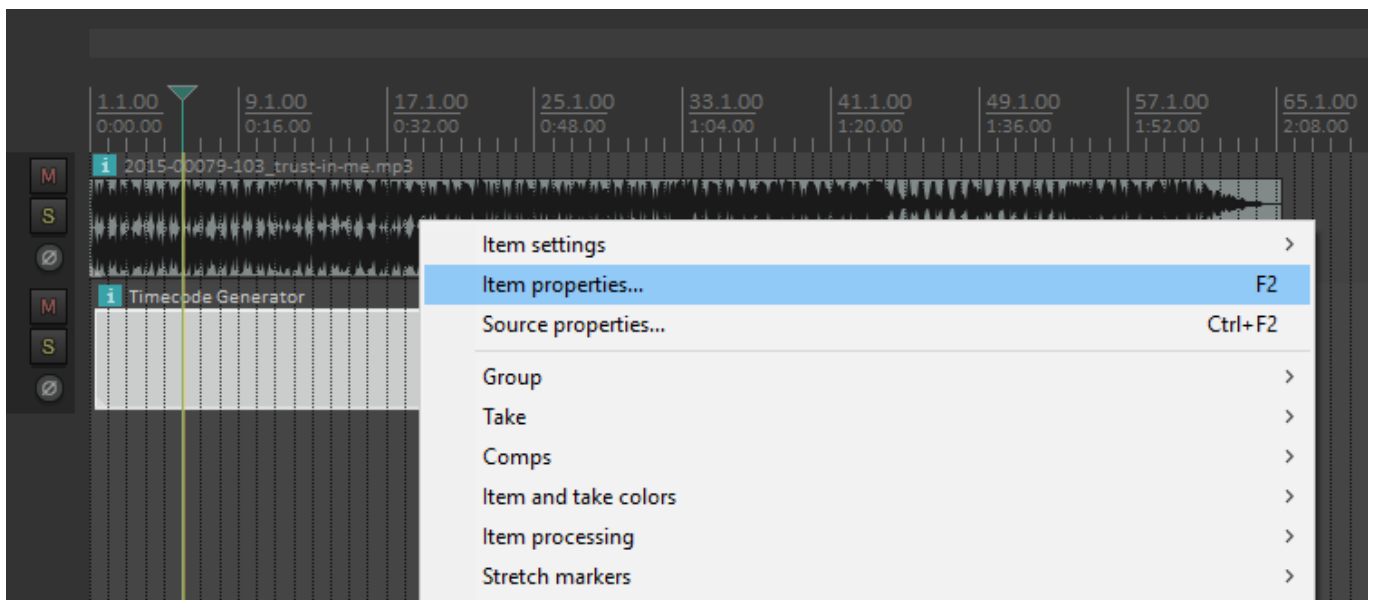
1.1.00
0:00.00
9.1.00
0:16.00
17.1.00
0:32.00
25.1.00
0:48.00
33.1.00
1:04.00
41.1.00
1:20.00
49.1.00
1:36.00
57.1.00
1:52.00
65.1.00
2:08.00

M
S
Ø
i 2015-00079-103_trust-in-me.mp3
M
S
Ø
i Timecode Generator

Item settings >
Item properties... F2
Source properties... Ctrl+F2
Group >
Take >
Comps >
Item and take colors >
Item processing >
Stretch markers >